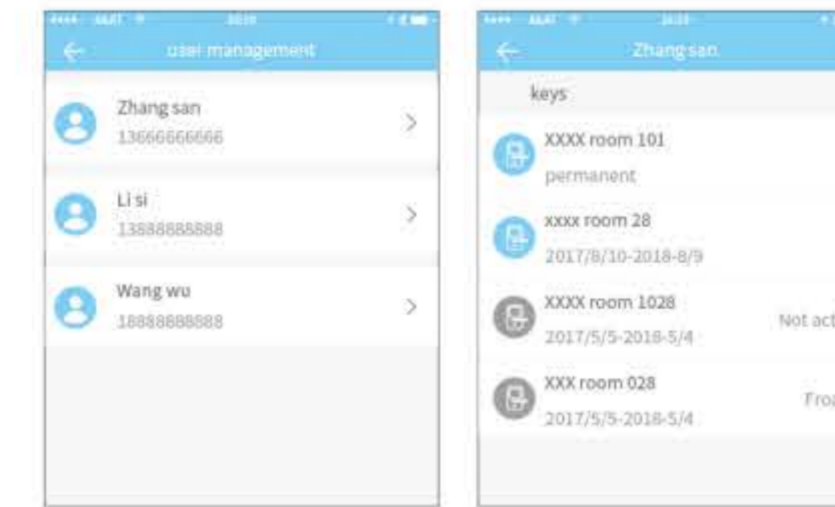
user management

Zhang san
13666666666

Li si
13888888888

Wang wu
18888888888

Zhang san

keys

XXXX room 101
permanent

xxxx room 28
2017/8/10-2018-8/9

XXXX room 1028
2017/5/5-2018-5/4
Not act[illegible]

XXX room 028
2017/5/5-2018-5/4
Fro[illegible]